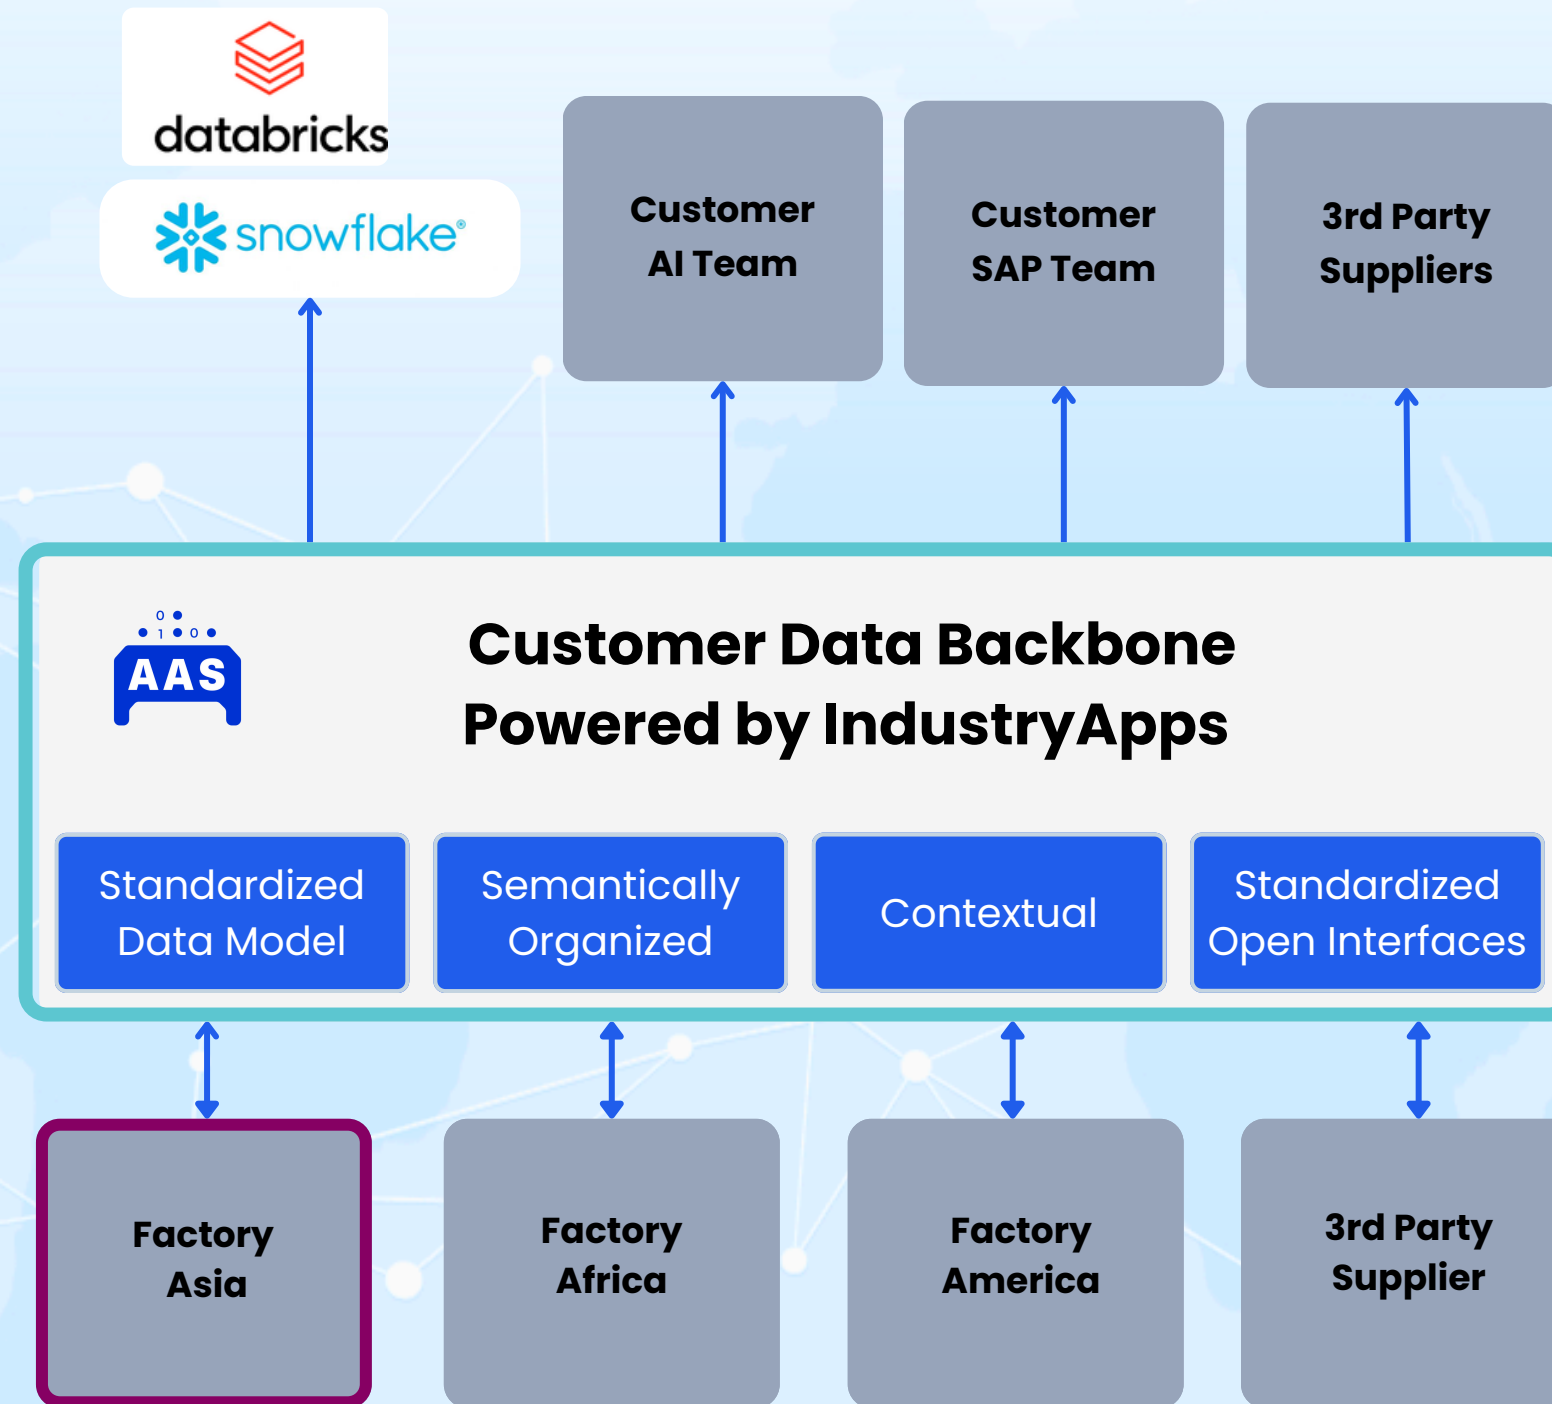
databricks

snowflake®

Customer AI Team

Customer SAP Team

3rd Party Suppliers

0 1 0
AAS

Customer Data Backbone
Powered by IndustryApps

Standardized Data Model

Semantically Organized

Contextual

Standardized Open Interfaces

Factory Asia

Factory Africa

Factory America

3rd Party Supplier